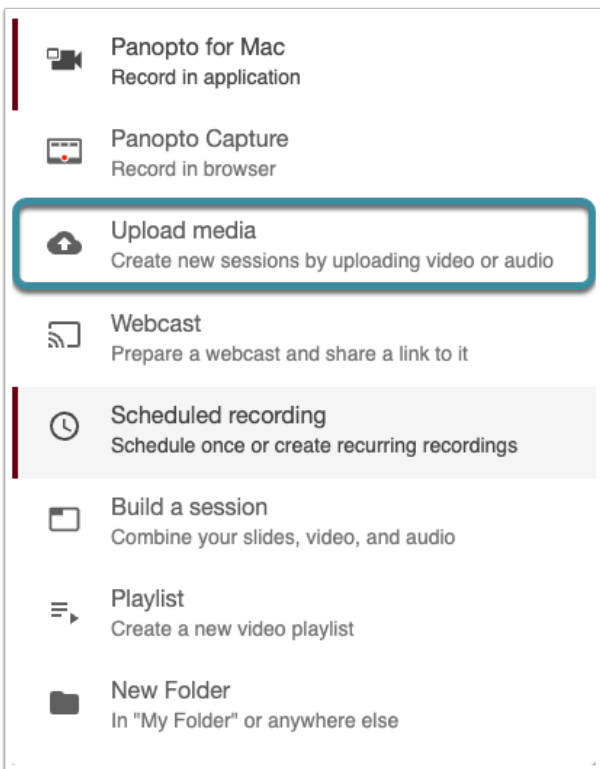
Panopto for Mac
Record in application

Panopto Capture
Record in browser

Upload media
Create new sessions by uploading video or audio

Webcast
Prepare a webcast and share a link to it

Scheduled recording
Schedule once or create recurring recordings

Build a session
Combine your slides, video, and audio

Playlist
Create a new video playlist

New Folder
In "My Folder" or anywhere else